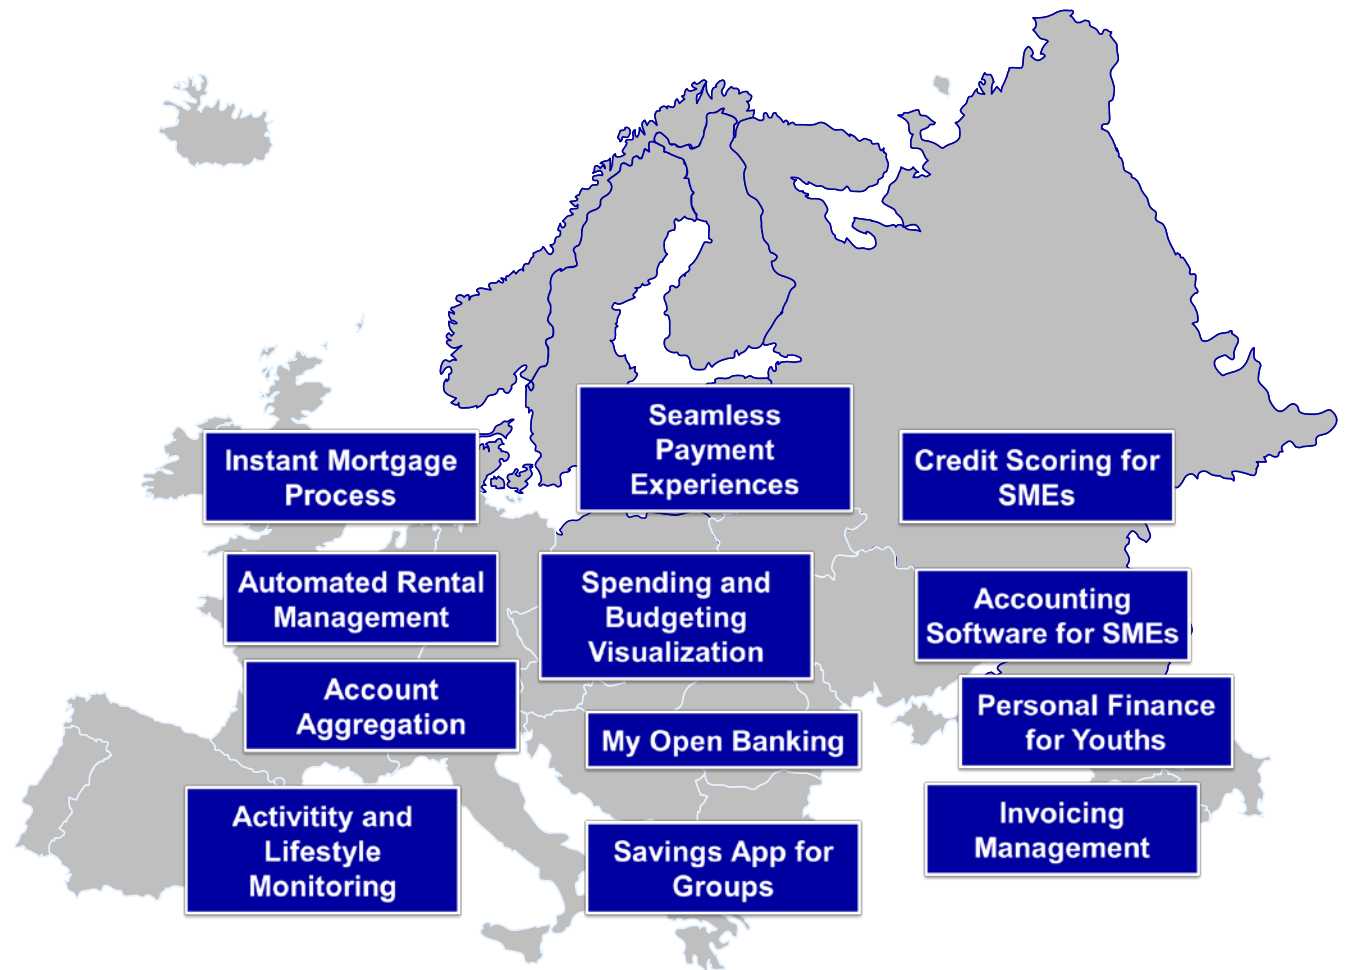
Seamless Payment Experiences

Instant Mortgage Process

Credit Scoring for SMEs

Automated Rental Management

Spending and Budgeting Visualization

Accounting Software for SMEs

Account Aggregation

Personal Finance for Youths

My Open Banking

Activity and Lifestyle Monitoring

Invoicing Management

Savings App for Groups